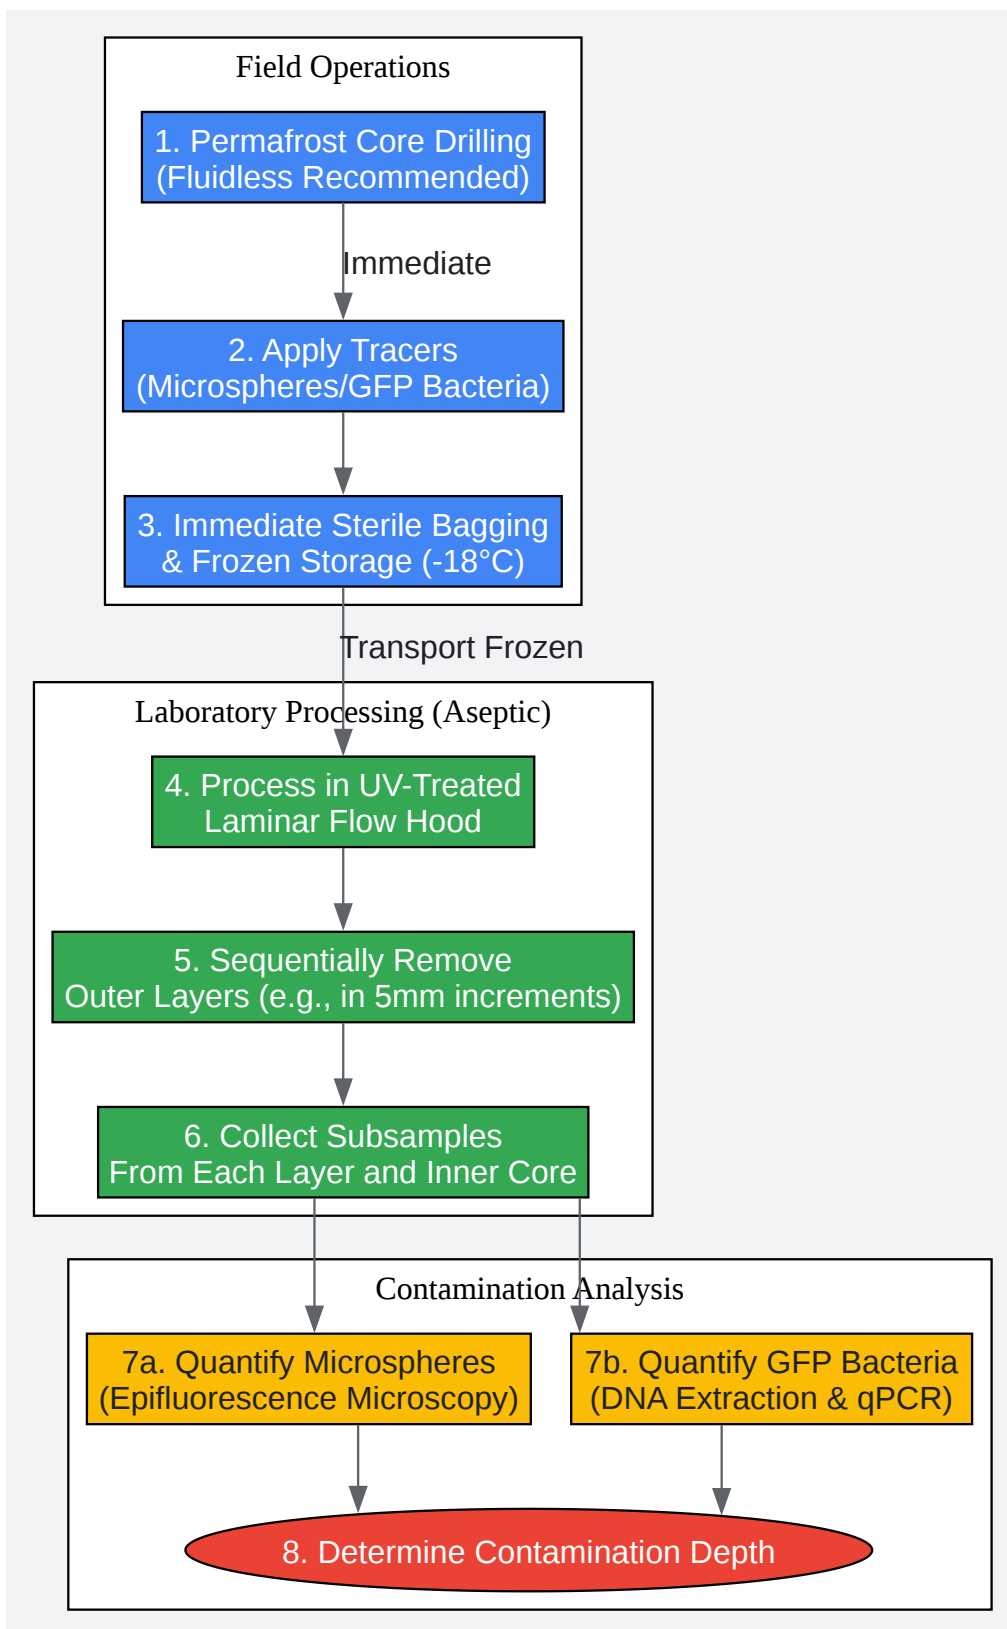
Field Operations

1. Permafrost Core Drilling (Fluidless Recommended)

Immediate

2. Apply Tracers (Microspheres/GFP Bacteria)

3. Immediate Sterile Bagging & Frozen Storage (-18°C)

Transport Frozen

Laboratory Processing (Aseptic)

4. Process in UV-Treated Laminar Flow Hood

5. Sequentially Remove Outer Layers (e.g., in 5mm increments)

6. Collect Subsamples From Each Layer and Inner Core

Contamination Analysis

7a. Quantify Microspheres (Epifluorescence Microscopy)

7b. Quantify GFP Bacteria (DNA Extraction & qPCR)

8. Determine Contamination Depth